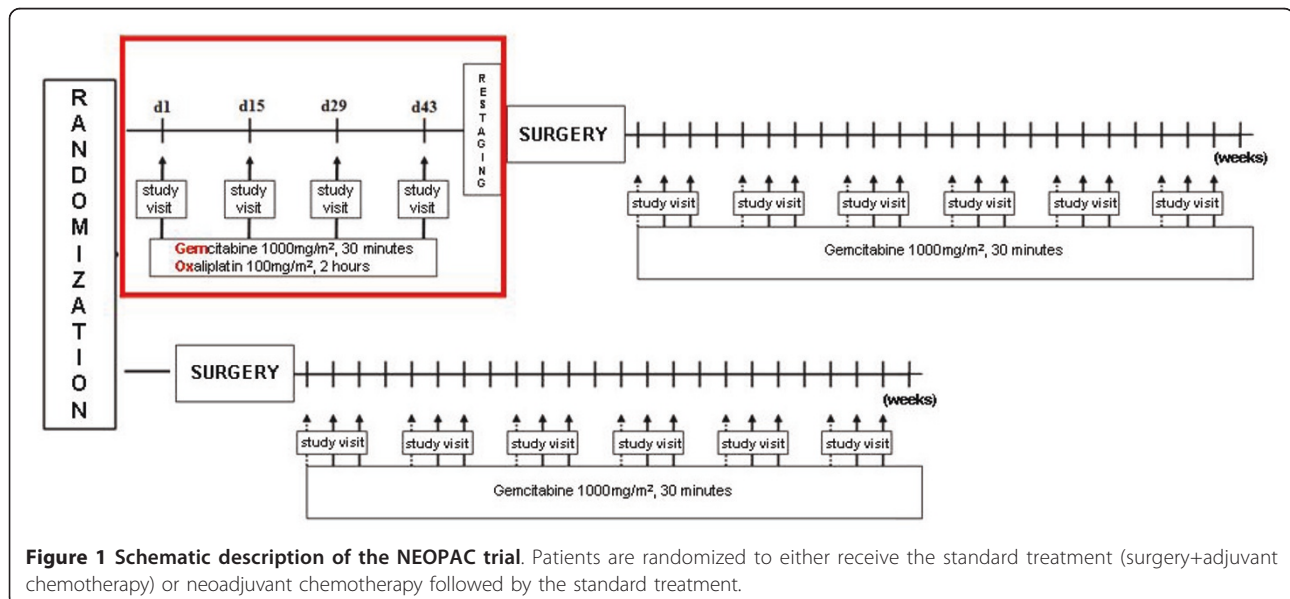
RANDOMIZATION

d1 d15 d29 d43

study visit study visit study visit study visit

Gemcitabine 1000mg/m², 30 minutes
Oxaliplatin 100mg/m², 2 hours

RESTAGING

SURGERY

(weeks)

study visit study visit study visit study visit study visit study visit

Gemcitabine 1000mg/m², 30 minutes

SURGERY

(weeks)

study visit study visit study visit study visit study visit study visit

Gemcitabine 1000mg/m², 30 minutes

**Figure 1 Schematic description of the NEOPAC trial**. Patients are randomized to either receive the standard treatment (surgery+adjuvant chemotherapy) or neoadjuvant chemotherapy followed by the standard treatment.